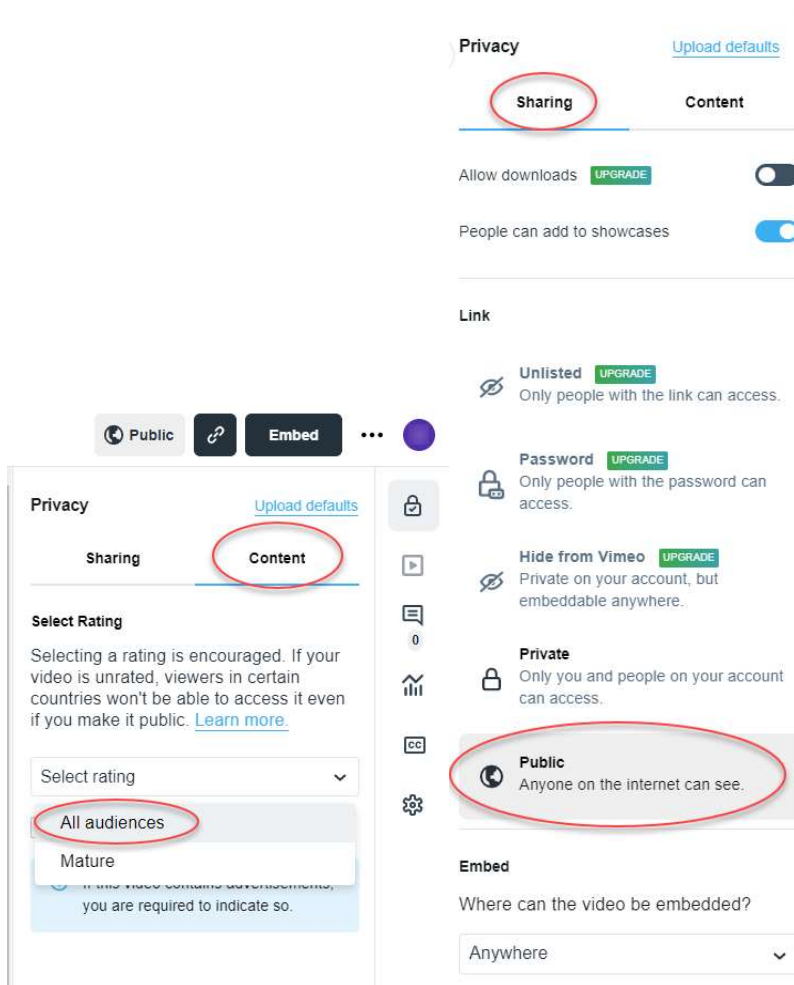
Privacy
Upload defaults
Sharing
Content

Allow downloads UPGRADE

People can add to showcases

Link

Unlisted UPGRADE
Only people with the link can access.

Password UPGRADE
Only people with the password can access.

Hide from Vimeo UPGRADE
Private on your account, but embeddable anywhere.

Private
Only you and people on your account can access.

Public
Anyone on the internet can see.

Embed

Where can the video be embedded?

Anywhere

Public
Embed
...

Privacy
Upload defaults
Sharing
Content

0

Select Rating

Selecting a rating is encouraged. If your video is unrated, viewers in certain countries won't be able to access it even if you make it public. Learn more.

Select rating

All audiences
Mature

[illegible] you are required to indicate so.